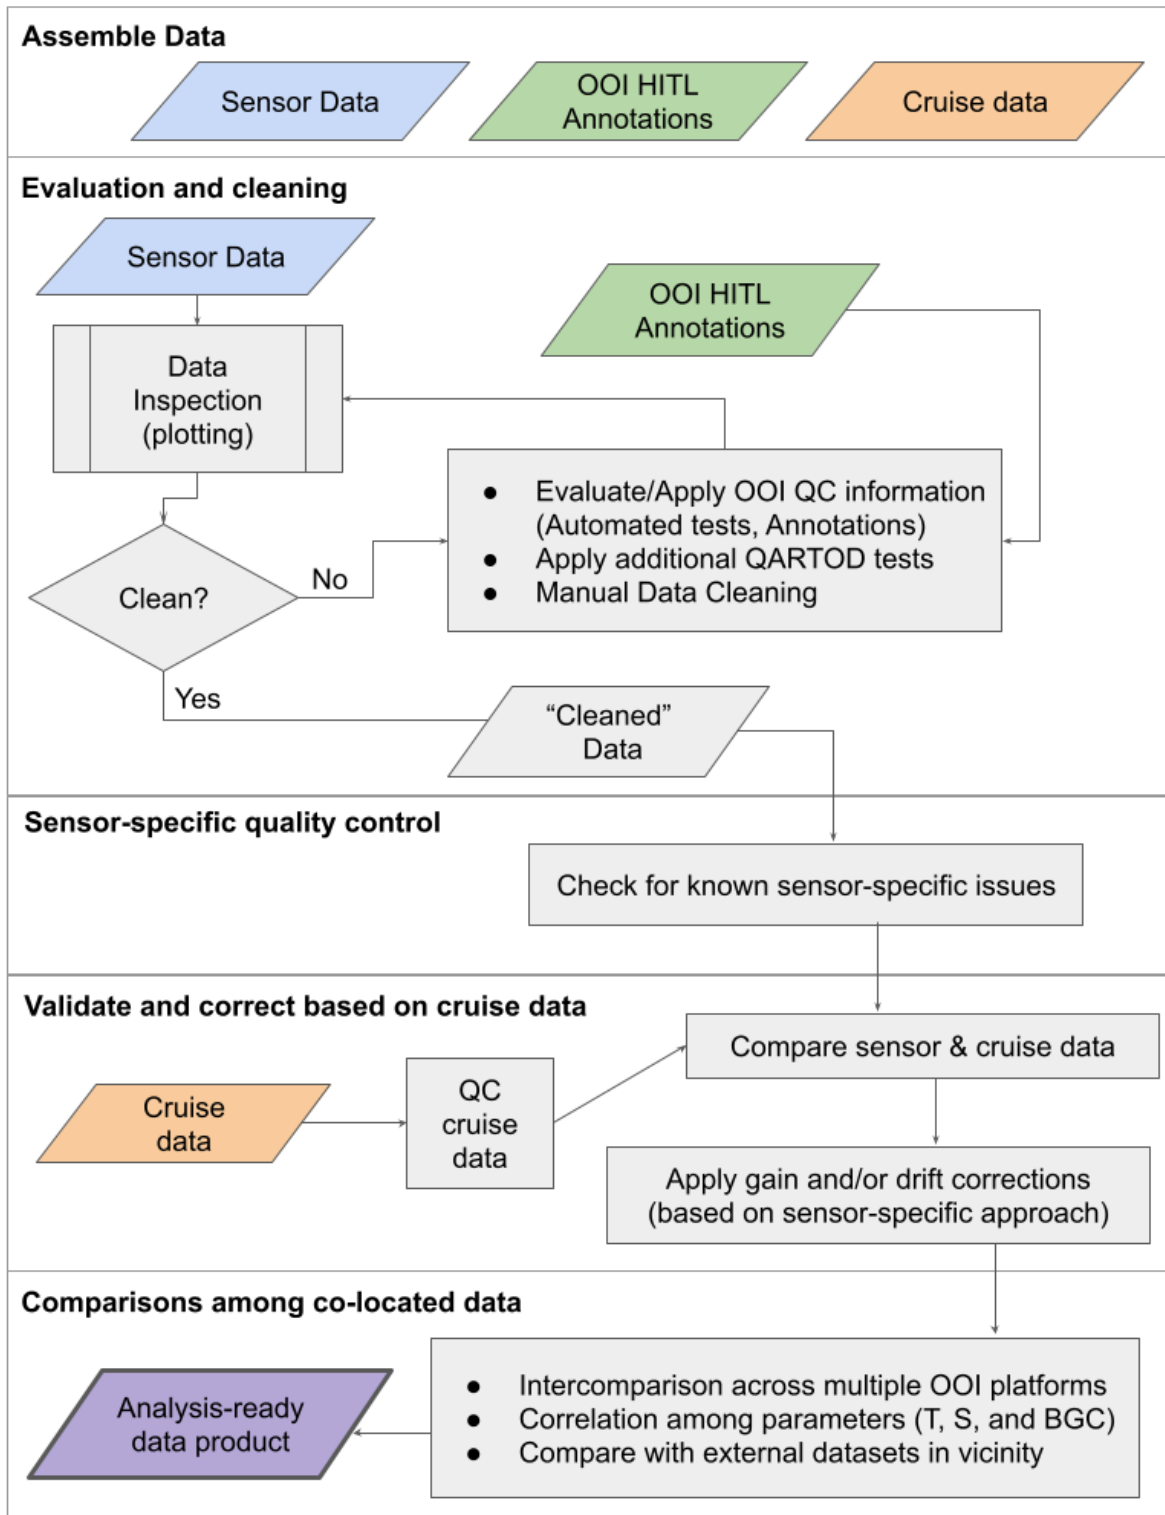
Assemble Data

Sensor Data

OOI HITL Annotations

Cruise data

Evaluation and cleaning

Sensor Data

OOI HITL Annotations

Data Inspection (plotting)

- Evaluate/Apply OOI QC information (Automated tests, Annotations)
- Apply additional QARTOD tests
- Manual Data Cleaning

Clean?

No

Yes

“Cleaned” Data

Sensor-specific quality control

Check for known sensor-specific issues

Validate and correct based on cruise data

Compare sensor & cruise data

Cruise data

QC cruise data

Apply gain and/or drift corrections (based on sensor-specific approach)

Comparisons among co-located data

Analysis-ready data product

- Intercomparison across multiple OOI platforms
- Correlation among parameters (T, S, and BGC)
- Compare with external datasets in vicinity